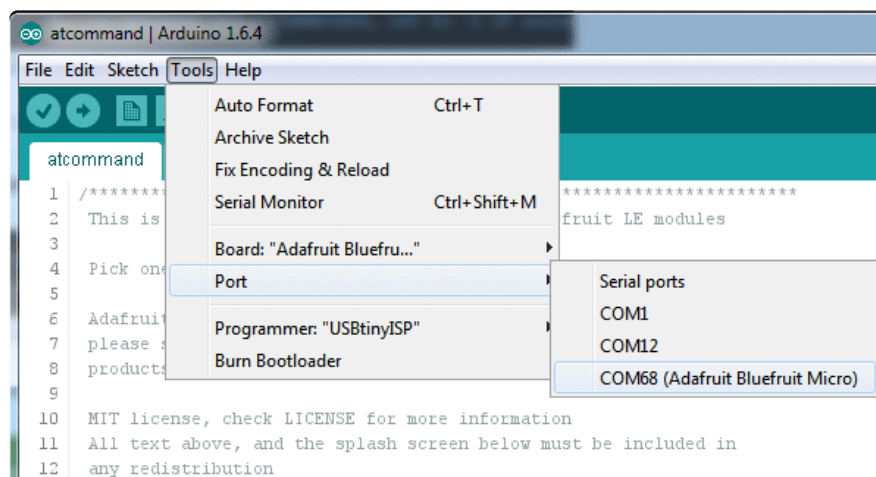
atcommand | Arduino 1.6.4

File Edit Sketch Tools Help

atcommand

Auto Format Ctrl+T
Archive Sketch
Fix Encoding & Reload
Serial Monitor Ctrl+Shift+M
Board: "Adafruit Bluefru..."
Port
Programmer: "USBtinyISP"
Burn Bootloader

Serial ports
COM1
COM12
COM68 (Adafruit Bluefruit Micro)

1 /******** ***********************
2 This is fruit LE modules
3
4 Pick one
5
6 Adafruit
7 please
8 products
9
10 MIT license, check LICENSE for more information
11 All text above, and the splash screen below must be included in
12 any redistribution